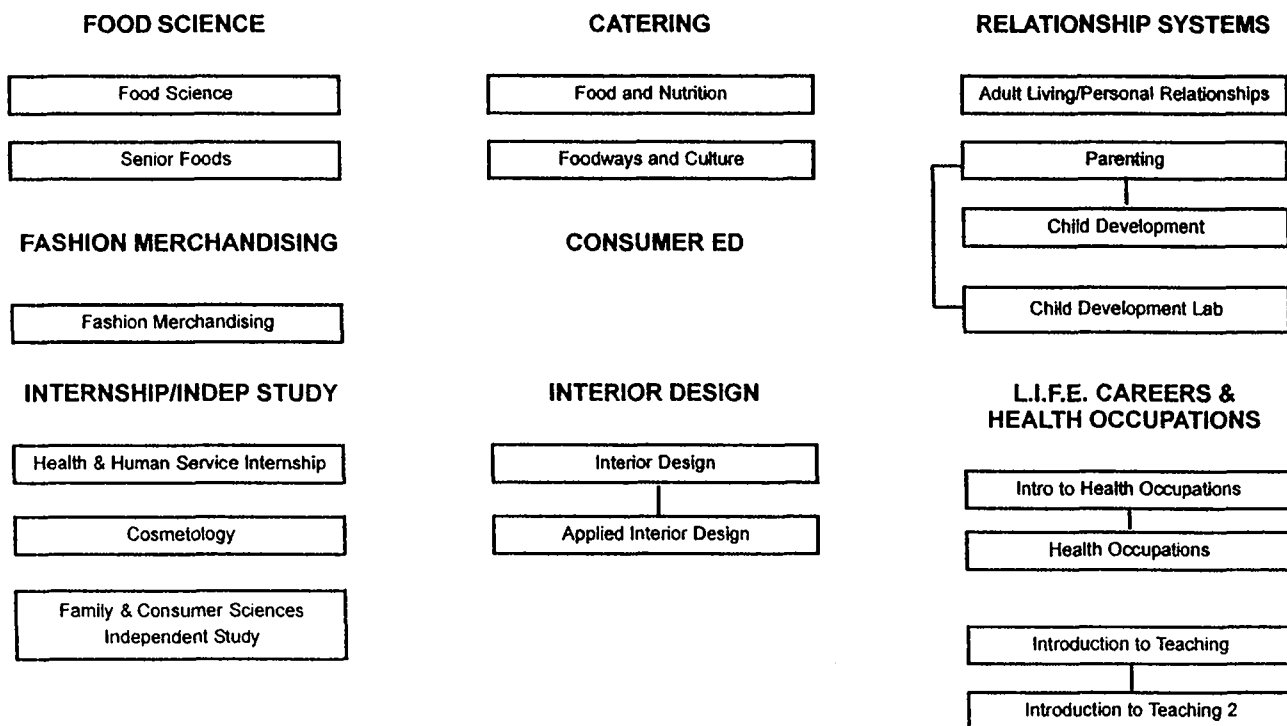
FOOD SCIENCE

Food Science

Senior Foods

FASHION MERCHANDISING

Fashion Merchandising

INTERNSHIP/INDEP STUDY

Health & Human Service Internship

Cosmetology

Family & Consumer Sciences Independent Study

CATERING

Food and Nutrition

Foodways and Culture

CONSUMER ED

INTERIOR DESIGN

Interior Design

Applied Interior Design

RELATIONSHIP SYSTEMS

Adult Living/Personal Relationships

Parenting

Child Development

Child Development Lab

L.I.F.E. CAREERS & HEALTH OCCUPATIONS

Intro to Health Occupations

Health Occupations

Introduction to Teaching

Introduction to Teaching 2